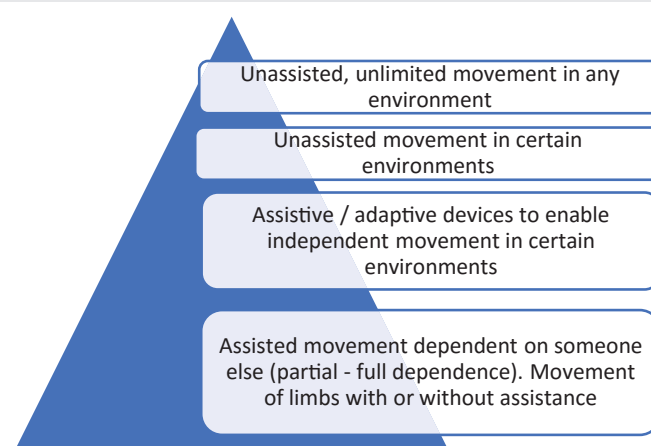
Unassisted, unlimited movement in any environment

Unassisted movement in certain environments

Assistive / adaptive devices to enable independent movement in certain environments

Assisted movement dependent on someone else (partial - full dependence). Movement of limbs with or without assistance